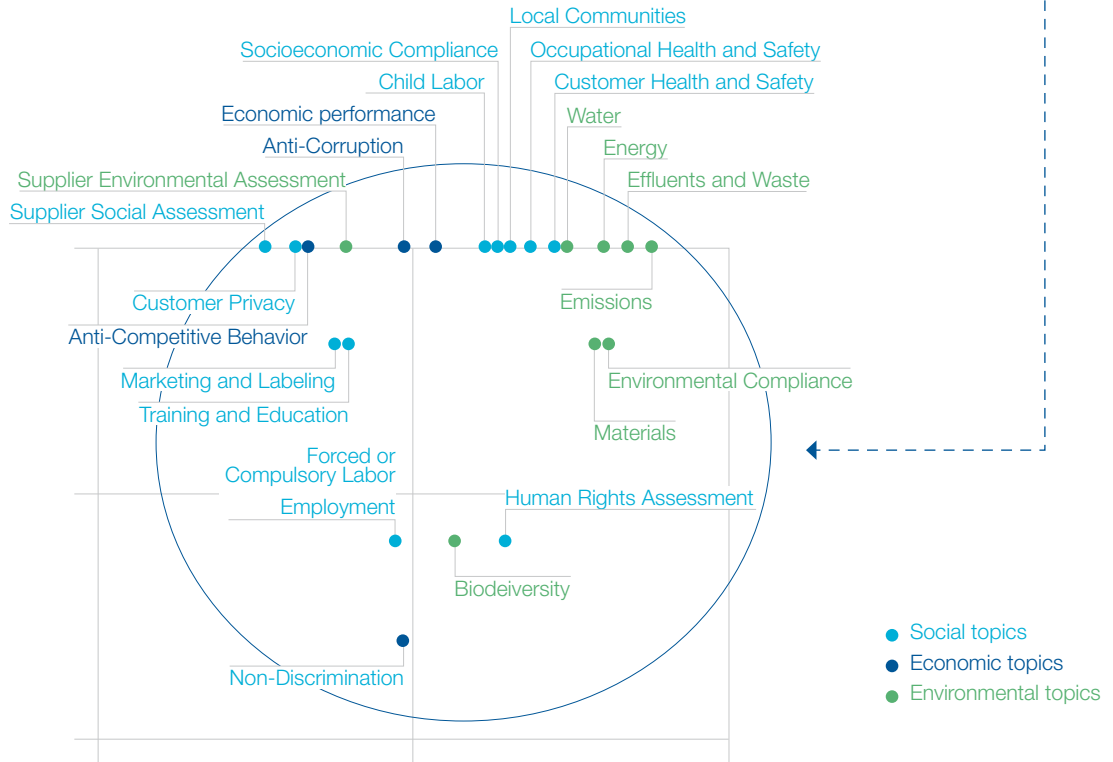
Local Communities
Socioeconomic Compliance
Occupational Health and Safety
Child Labor
Customer Health and Safety
Economic performance
Water
Anti-Corruption
Energy
Supplier Environmental Assessment
Effluents and Waste
Supplier Social Assessment
Customer Privacy
Emissions
Anti-Competitive Behavior
Marketing and Labeling
Environmental Compliance
Training and Education
Materials
Forced or Compulsory Labor
Employment
Human Rights Assessment
Biodeiversity
Non-Discrimination
Social topics
Economic topics
Environmental topics